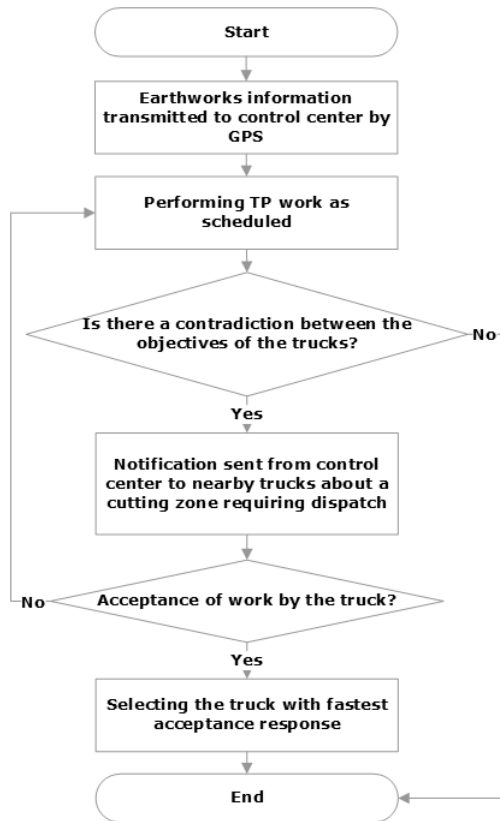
Start

Earthworks information transmitted to control center by GPS

Performing TP work as scheduled

Is there a contradiction between the objectives of the trucks?

No

Yes

Notification sent from control center to nearby trucks about a cutting zone requiring dispatch

No

Acceptance of work by the truck?

Yes

Selecting the truck with fastest acceptance response

End